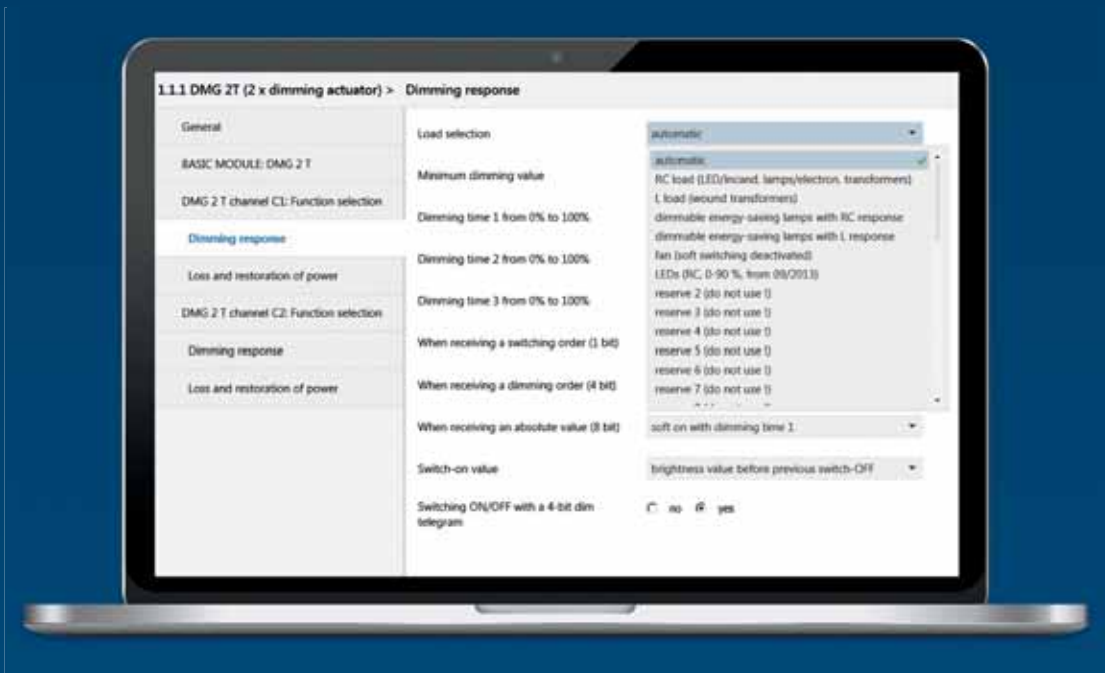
1.1.1 DMG 2T (2 x dimming actuator) > Dimming response

General

BASIC MODULE: DMG 2 T

DMG 2 T channel C1: Function selection

Dimming response

Loss and restoration of power

DMG 2 T channel C2: Function selection

Dimming response

Loss and restoration of power

Load selection

automatic

automatic

RC load (LED/incand. lamps/electron. transformers)

L load (wound transformers)

dimmable energy-saving lamps with RC response

dimmable energy-saving lamps with L response

fan (soft switching deactivated)

LEDs (RC, 0-90 %, from 09/2013)

reserve 2 (do not use !)

reserve 3 (do not use !)

reserve 4 (do not use !)

reserve 5 (do not use !)

reserve 6 (do not use !)

reserve 7 (do not use !)

Minimum dimming value

Dimming time 1 from 0% to 100%

Dimming time 2 from 0% to 100%

Dimming time 3 from 0% to 100%

When receiving a switching order (1 bit)

When receiving a dimming order (4 bit)

When receiving an absolute value (8 bit)

soft on with dimming time 1

Switch-on value

brightness value before previous switch-OFF

Switching ON/OFF with a 4-bit dim telegram

no yes